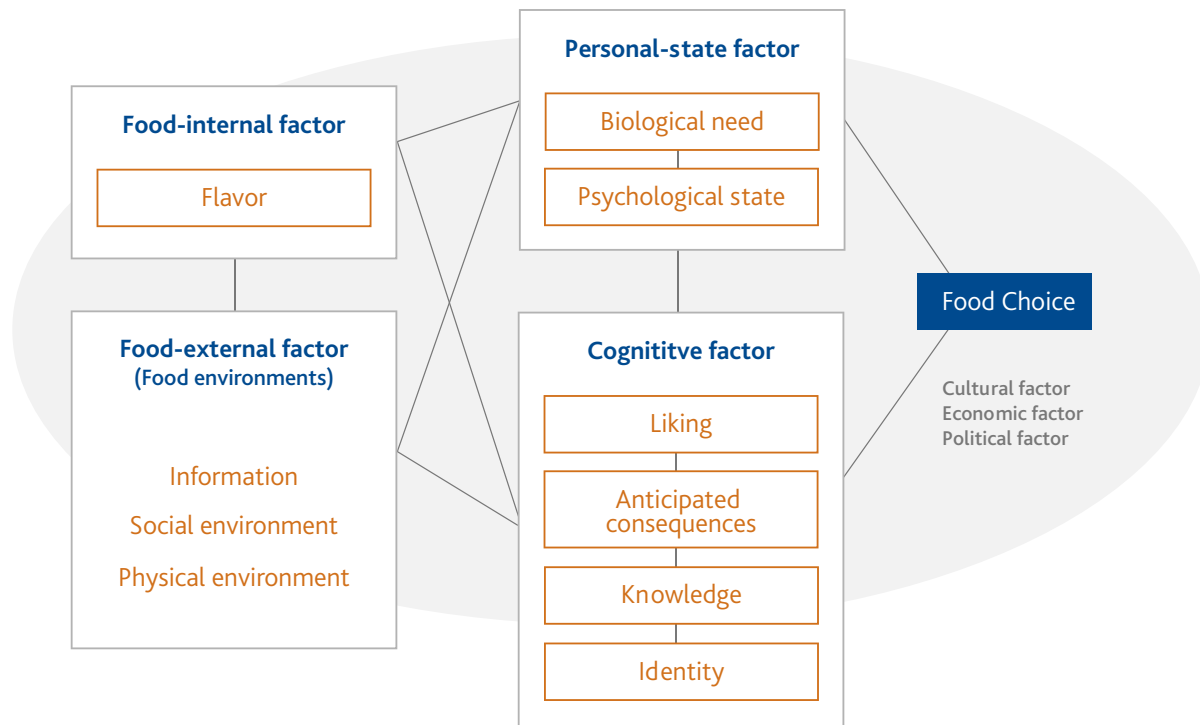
Personal-state factor

Biological need

Psychological state

Food-internal factor

Flavor

Food-external factor
(Food environments)

Information

Social environment

Physical environment

Cognititve factor

Liking

Anticipated consequences

Knowledge

Identity

Food Choice

Cultural factor
Economic factor
Political factor